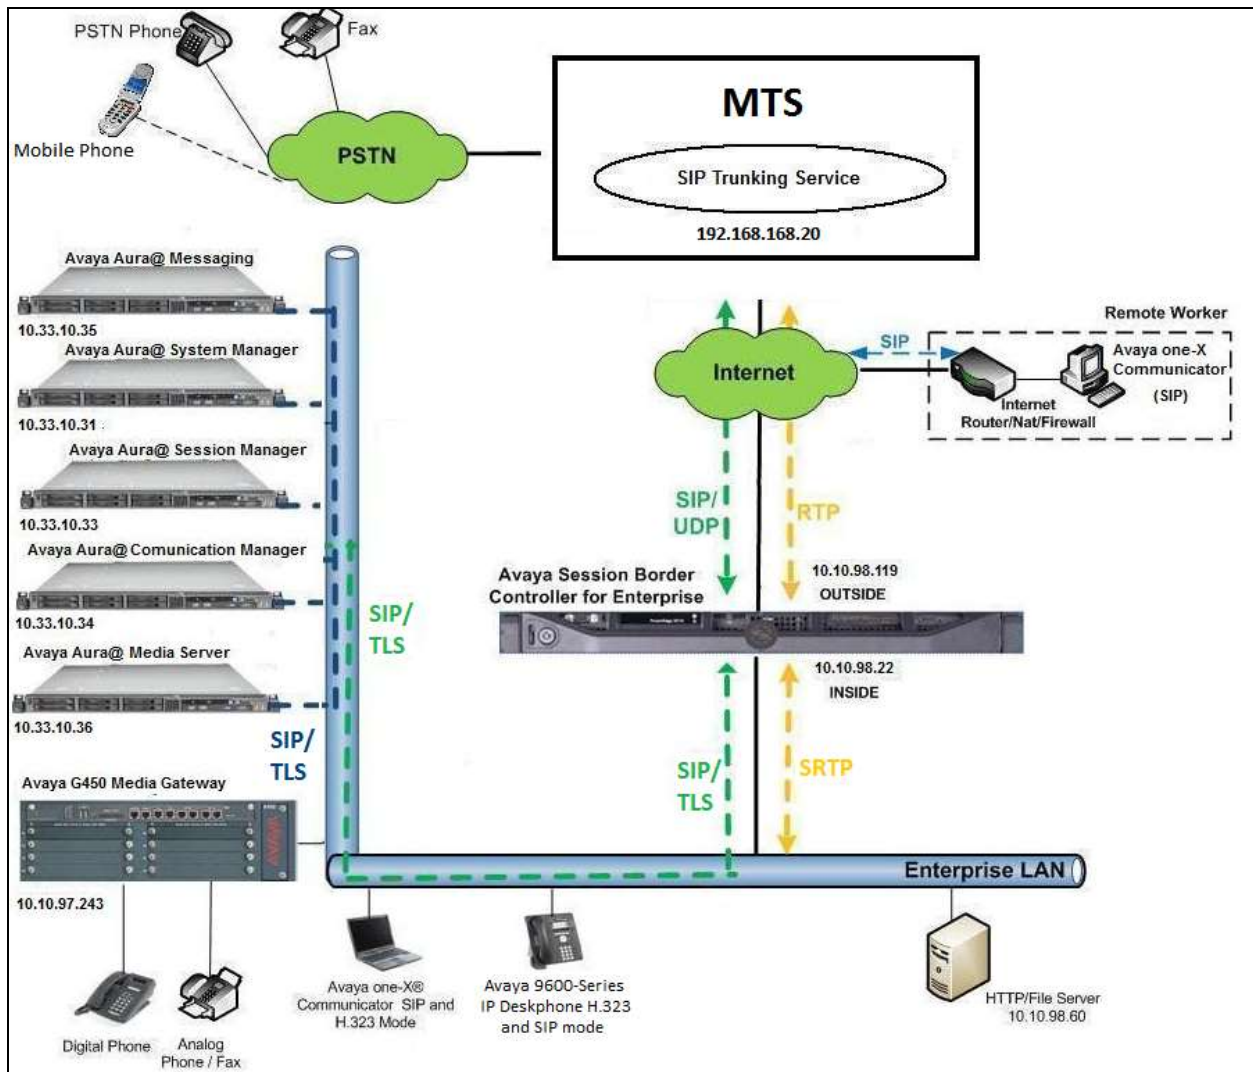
PSTN Phone

Fax

Mobile Phone

PSTN

MTS

SIP Trunking Service

192.168.168.20

Avaya Aura@ Messaging

10.33.10.35

Avaya Aura@ System Manager

10.33.10.31

Avaya Aura@ Session Manager

10.33.10.33

Avaya Aura@ Comunication Manager

10.33.10.34

Avaya Aura@ Media Server

10.33.10.36

SIP/ TLS

SIP/ TLS

Avaya G450 Media Gateway

10.10.97.243

Digital Phone

Analog Phone / Fax

Internet

SIP

Remote Worker

Avaya one-X Communicator (SIP)

Internet Router/Nat/Firewall

SIP/ UDP

RTP

Avaya Session Border Controller for Enterprise

10.10.98.119 OUTSIDE

10.10.98.22 INSIDE

SIP/ TLS

SRTP

Enterprise LAN

Avaya one-X® Communicator SIP and H.323 Mode

Avaya 9600-Series IP Deskphone H.323 and SIP mode

HTTP/File Server 10.10.98.60